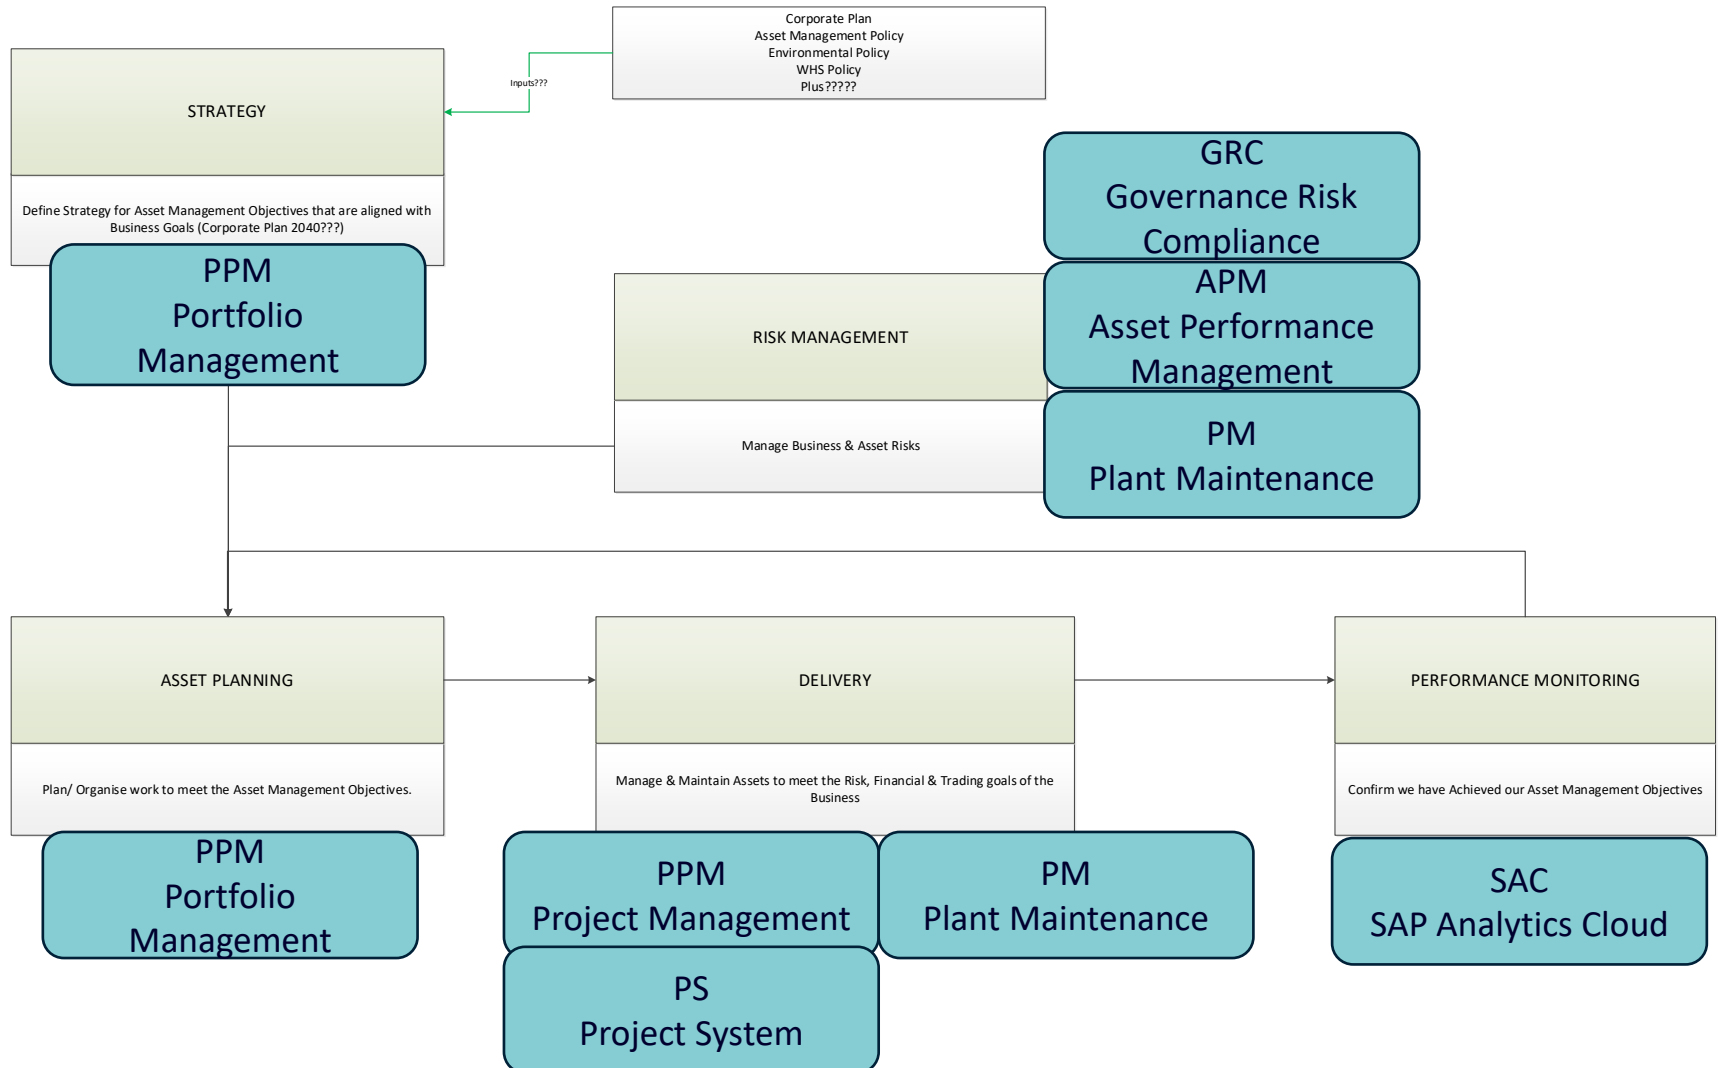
Corporate Plan
Asset Management Policy
Environmental Policy
WHS Policy
Plus?????

Inputs???

STRATEGY

Define Strategy for Asset Management Objectives that are aligned with Business Goals (Corporate Plan 2040???)

PPM
Portfolio
Management

GRC
Governance Risk
Compliance

RISK MANAGEMENT

Manage Business & Asset Risks

APM
Asset Performance
Management

PM
Plant Maintenance

ASSET PLANNING

Plan/ Organise work to meet the Asset Management Objectives.

PPM
Portfolio
Management

DELIVERY

Manage & Maintain Assets to meet the Risk, Financial & Trading goals of the Business

PPM
Project Management

PM
Plant Maintenance

PS
Project System

PERFORMANCE MONITORING

Confirm we have Achieved our Asset Management Objectives

SAC
SAP Analytics Cloud